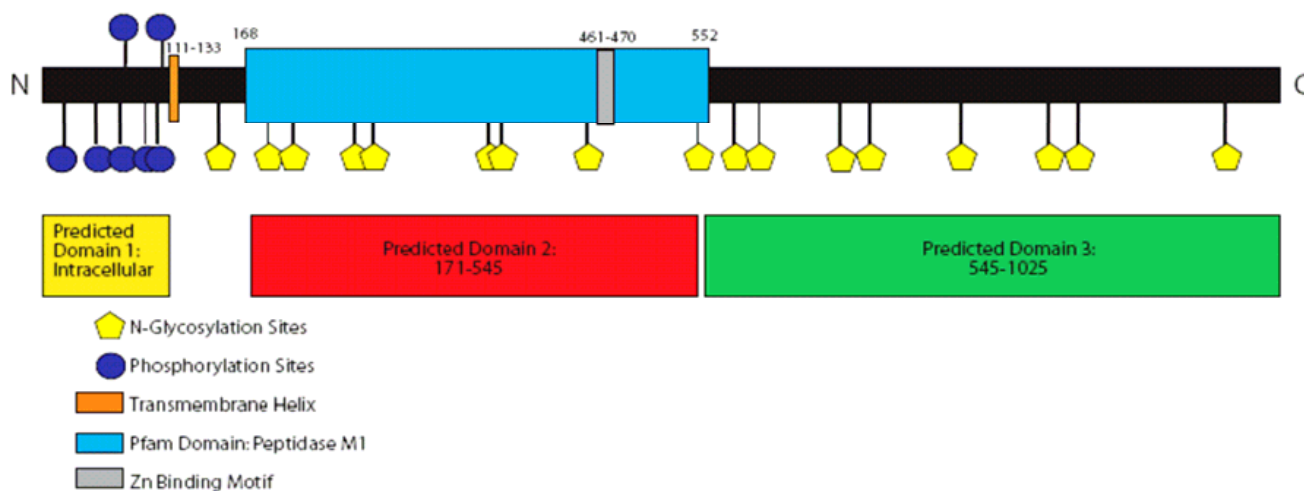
111-133
168
461-470
552
N
C

Predicted Domain 1: Intracellular

Predicted Domain 2: 171-545

Predicted Domain 3: 545-1025

N-Glycosylation Sites

Phosphorylation Sites

Transmembrane Helix

Pfam Domain: Peptidase M1

Zn Binding Motif